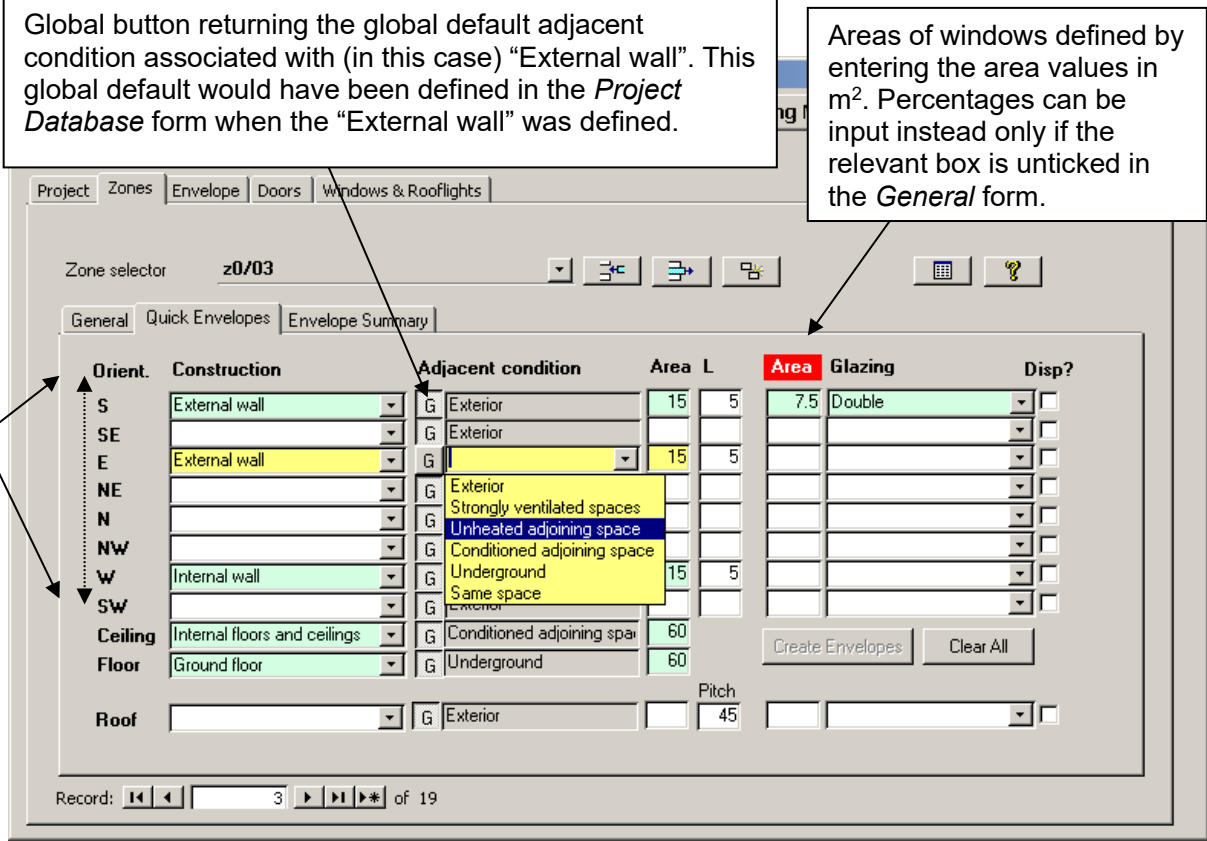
Global button returning the global default adjacent condition associated with (in this case) "External wall". This global default would have been defined in the *Project Database* form when the "External wall" was defined.

Areas of windows defined by entering the area values in m$^2$. Percentages can be input instead only if the relevant box is unticked in the *General* form.

ng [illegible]

Project | Zones | Envelope | Doors | Windows & Rooflights

Zone selector z0/03

General | Quick Envelopes | Envelope Summary

| Orient. | Construction | | Adjacent condition | Area | L | Area | Glazing | Disp? |
|---|---|---|---|---|---|---|---|---|
| S | External wall | G | Exterior | 15 | 5 | 7.5 | Double | |
| SE | | G | Exterior | | | | | |
| E | External wall | G | | 15 | 5 | | | |
| NE | | G | Exterior | | | | | |
| N | | G | Strongly ventilated spaces | | | | | |
| NW | | G | Unheated adjoining space | | | | | |
| W | Internal wall | G | Conditioned adjoining space | 15 | 5 | | | |
| SW | | G | Underground | | | | | |
| Ceiling | Internal floors and ceilings | G | Conditioned adjoining spa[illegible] | 60 | | | | |
| Floor | Ground floor | G | Underground | 60 | | | | |
| Roof | | G | Exterior | | Pitch 45 | | | |

Same space

Create Envelopes | Clear All

Record: 3 of 19